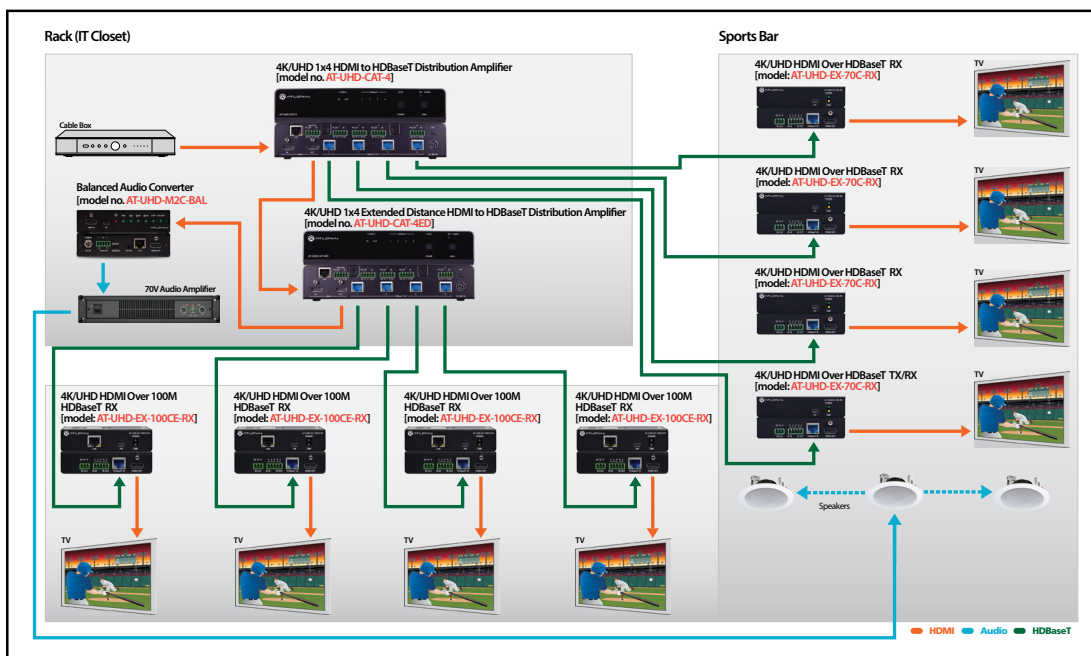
Rack (IT Closet)

Sports Bar

4K/UHD 1x4 HDMI to HDBaseT Distribution Amplifier
[model no. AT-UHD-CAT-4]

Cable Box

Balanced Audio Converter
[model no. AT-UHD-M2C-BAL

4K/UHD 1x4 Extended Distance HDMI to HDBaseT Distribution Amplifier
[model no. AT-UHD-CAT-4ED]

70V Audio Amplifier

4K/UHD HDMI Over HDBaseT RX
[model: AT-UHD-EX-70C-RX]

TV

4K/UHD HDMI Over HDBaseT RX
[model: AT-UHD-EX-70C-RX]

TV

4K/UHD HDMI Over HDBaseT RX
[model: AT-UHD-EX-70C-RX]

TV

4K/UHD HDMI Over HDBaseT TX/RX
[model: AT-UHD-EX-70C-RX]

TV

Speakers

4K/UHD HDMI Over 100M HDBaseT RX
[model: AT-UHD-EX-100CE-RX]

4K/UHD HDMI Over 100M HDBaseT RX
[model: AT-UHD-EX-100CE-RX]

4K/UHD HDMI Over 100M HDBaseT RX
[model: AT-UHD-EX-100CE-RX]

4K/UHD HDMI Over 100M HDBaseT RX
[model: AT-UHD-EX-100CE-RX]

TV

TV

TV

TV

HDMI Audio HDBaseT